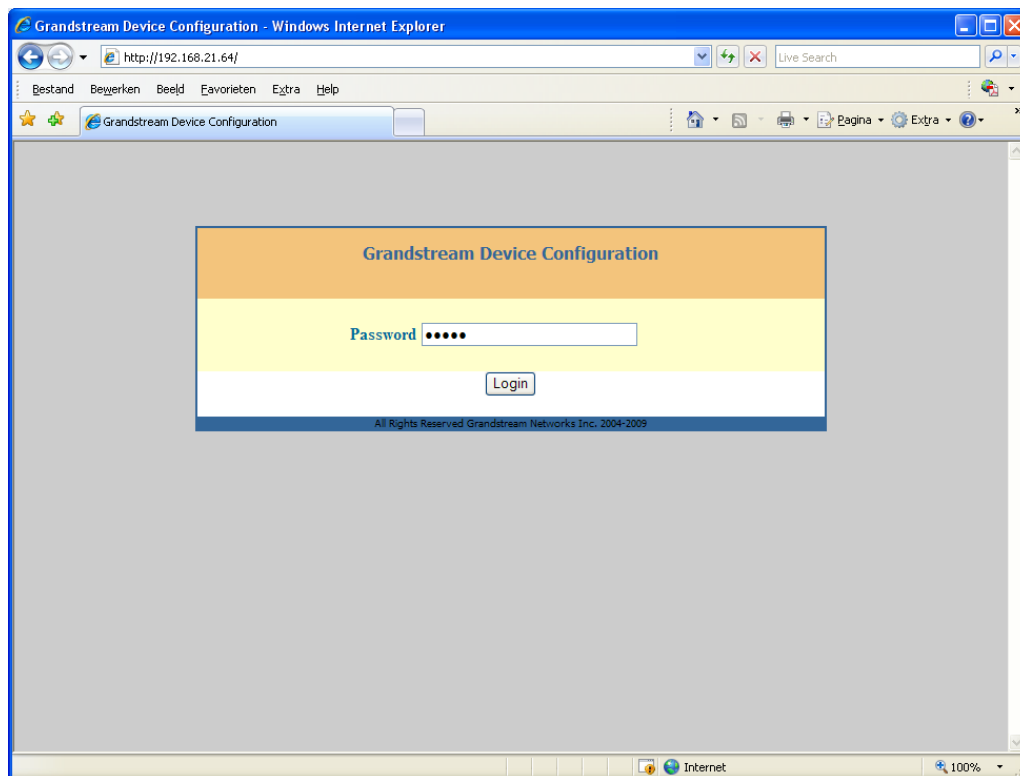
Grandstream Device Configuration - Windows Internet Explorer

http://192.168.21.64/

Live Search

Bestand Bewerken Beeld Favorieten Extra Help

Grandstream Device Configuration

Pagina Extra

Grandstream Device Configuration

Password •••••

Login

All Rights Reserved Grandstream Networks Inc. 2004-2009

Internet

100%